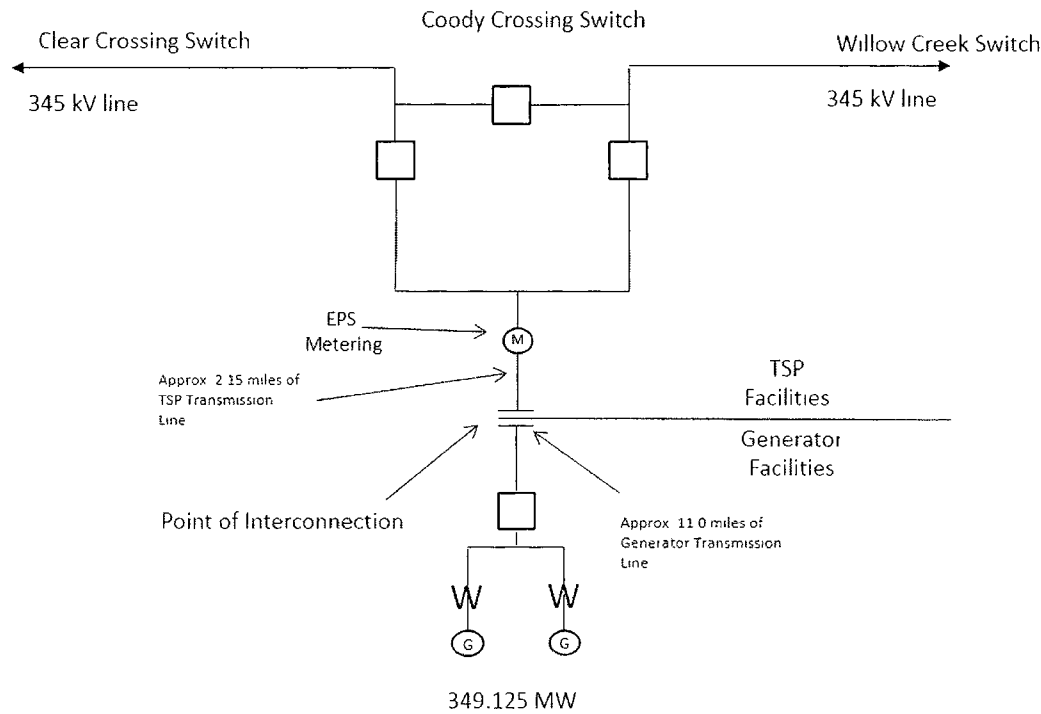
Coody Crossing Switch

Clear Crossing Switch

345 kV line

Willow Creek Switch

345 kV line

EPS Metering

M

Approx 2 15 miles of TSP Transmission Line

TSP Facilities

Generator Facilities

Point of Interconnection

Approx 11 0 miles of Generator Transmission Line

W

W

G

G

349.125 MW